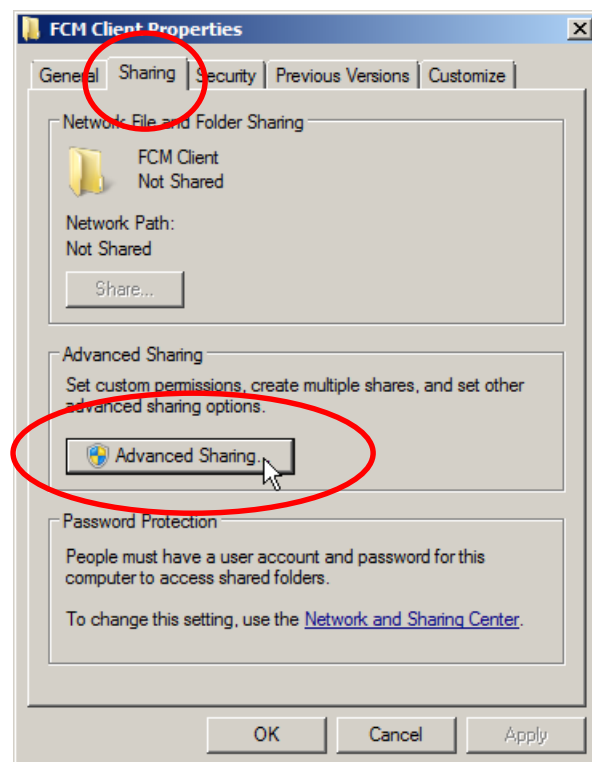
FCM Client Properties

General Sharing Security Previous Versions Customize

Network File and Folder Sharing

FCM Client
Not Shared

Network Path:
Not Shared

Share...

Advanced Sharing

Set custom permissions, create multiple shares, and set other advanced sharing options.

Advanced Sharing...

Password Protection

People must have a user account and password for this computer to access shared folders.

To change this setting, use the Network and Sharing Center.

OK Cancel Apply